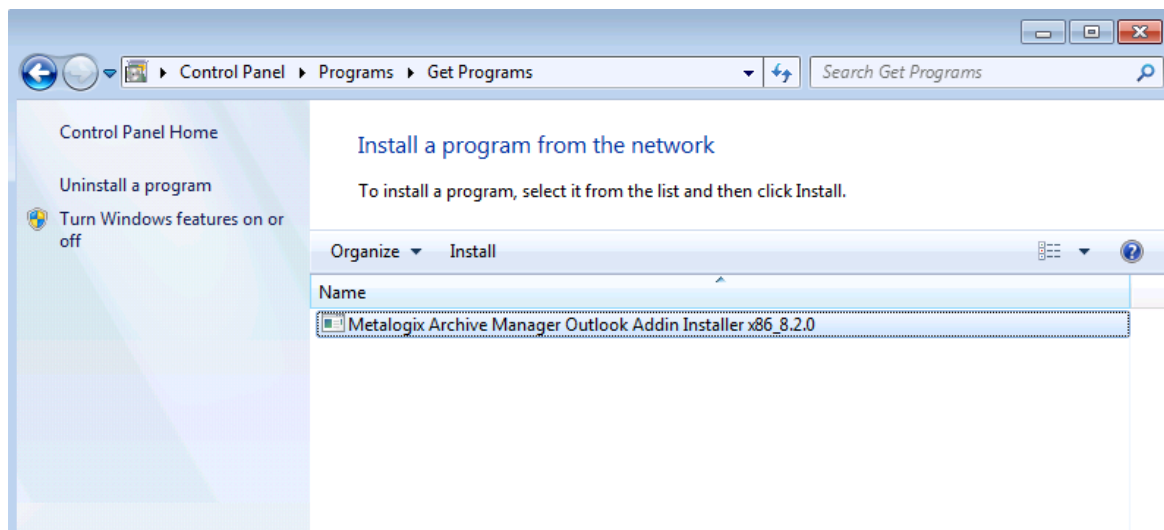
Control Panel ▸ Programs ▸ Get Programs

Search Get Programs

Control Panel Home

Uninstall a program

Turn Windows features on or off

Install a program from the network

To install a program, select it from the list and then click Install.

Organize ▾ Install

Name

Metalogix Archive Manager Outlook Addin Installer x86_8.2.0